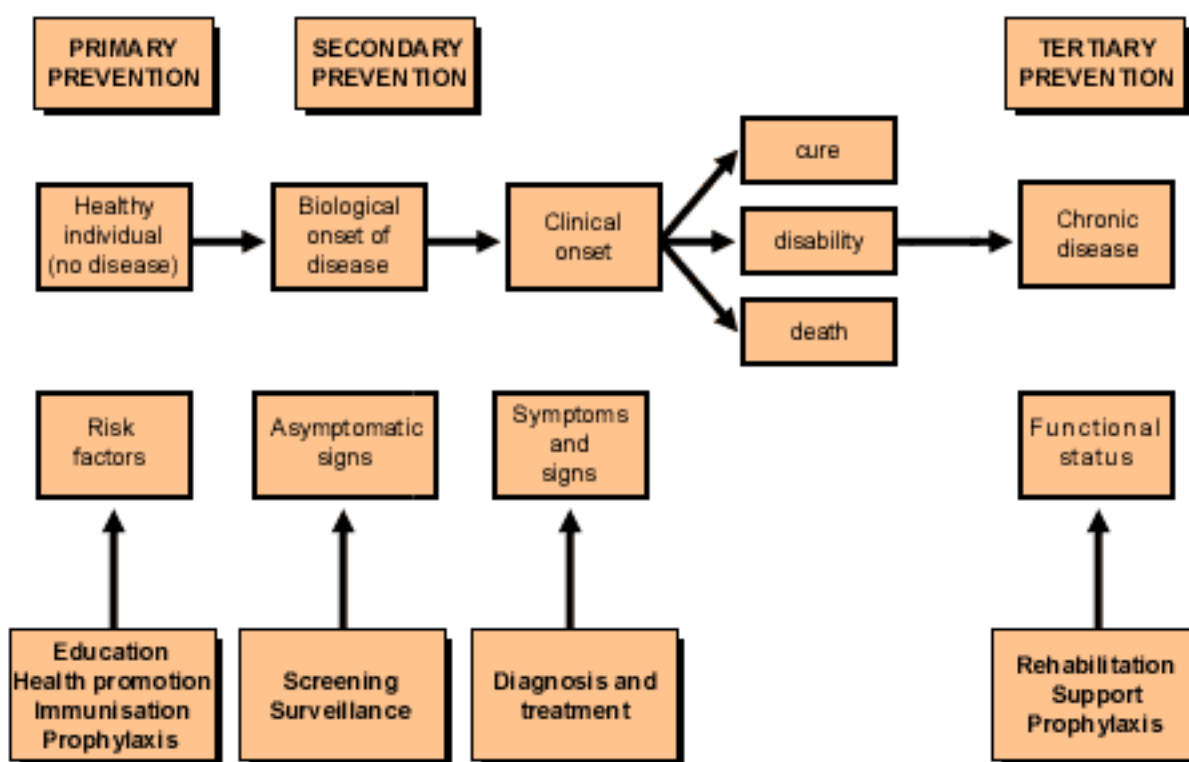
PRIMARY PREVENTION

SECONDARY PREVENTION

TERTIARY PREVENTION

Healthy individual (no disease)

Biological onset of disease

Clinical onset

cure

disability

death

Chronic disease

Risk factors

Asymptomatic signs

Symptoms and signs

Functional status

Education
Health promotion
Immunisation
Prophylaxis

Screening
Surveillance

Diagnosis and treatment

Rehabilitation
Support
Prophylaxis